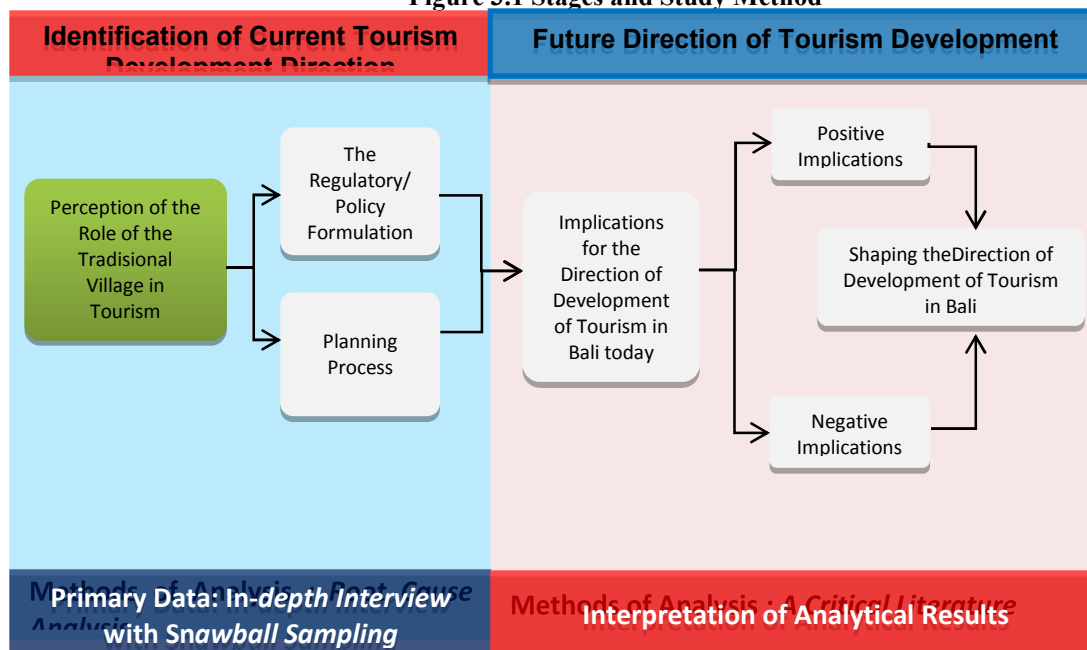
Figure 3.1 Stages and Study Method

Identification of Current Tourism Development Direction

Future Direction of Tourism Development

Perception of the Role of the Tradisional Village in Tourism

The Regulatory/ Policy Formulation

Planning Process

Implications for the Direction of Development of Tourism in Bali today

Positive Implications

Negative Implications

Shaping theDirection of Development of Tourism in Bali

Methods of Analysis : Root Cause Analysis

Primary Data: In-depth Interview with Snawball Sampling

Methods of Analysis : A Critical Literature

Interpretation of Analytical Results